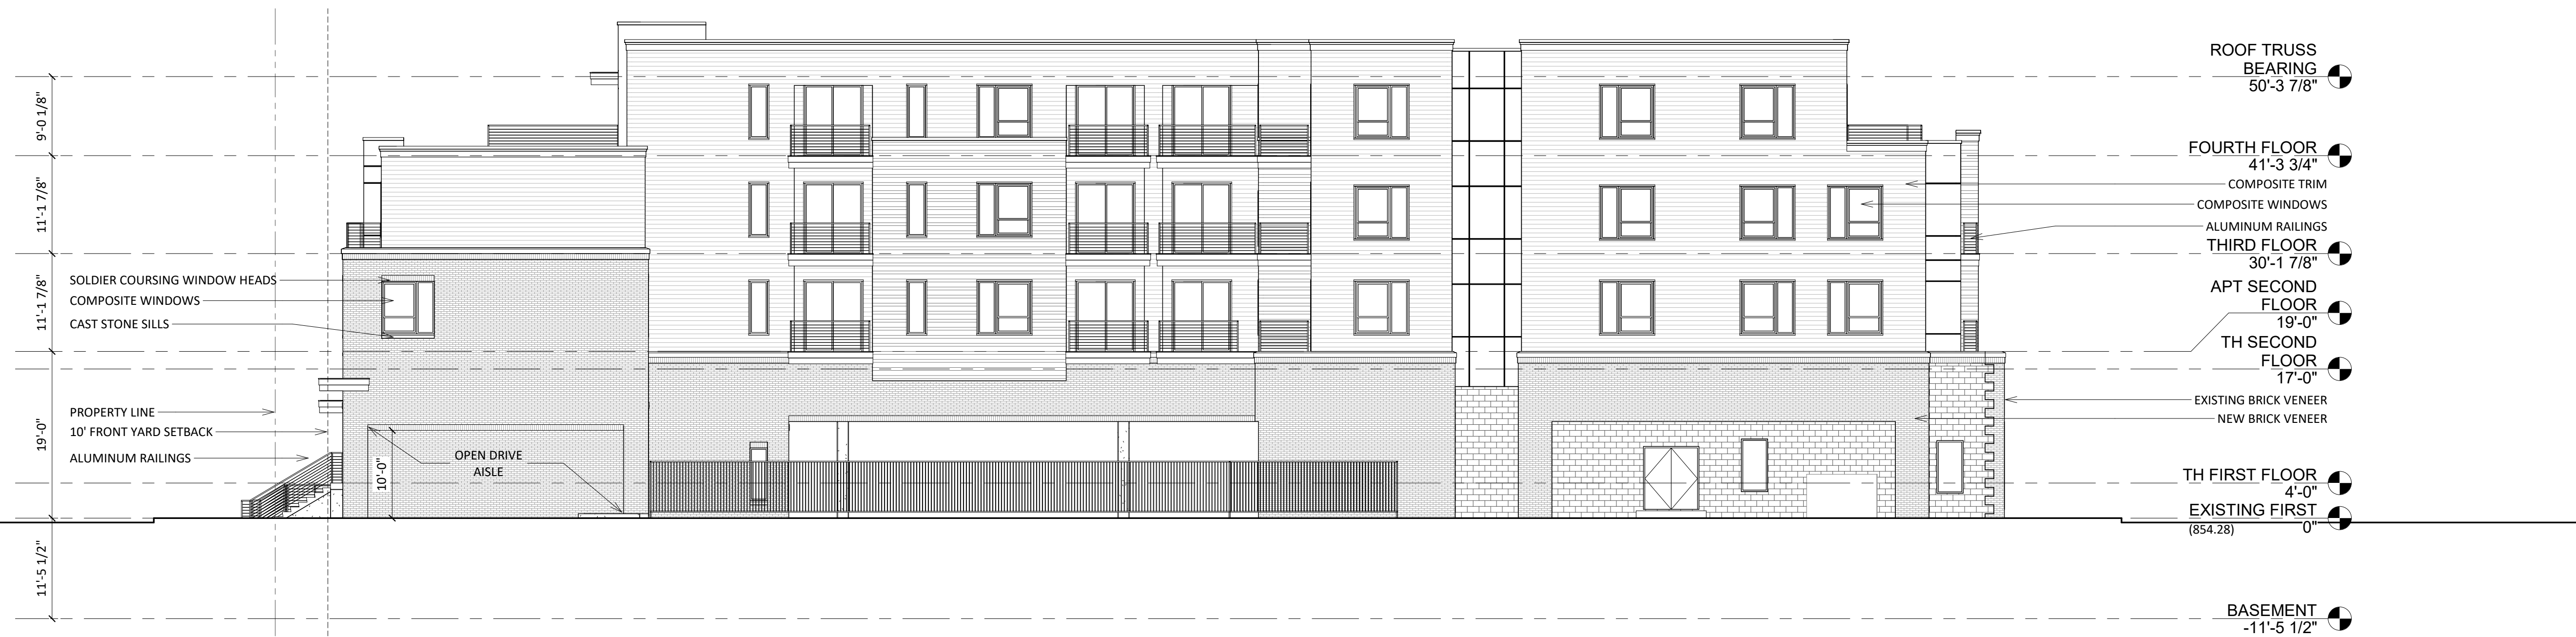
9'-0 1/8"
11'-1 7/8"
11'-1 7/8"
19'-0"
11'-5 1/2"

SOLDIER COURSING WINDOW HEADS
COMPOSITE WINDOWS
CAST STONE SILLS

PROPERTY LINE
10' FRONT YARD SETBACK
ALUMINUM RAILINGS

10'-0"

OPEN DRIVE AISLE

ROOF TRUSS BEARING
50'-3 7/8"

FOURTH FLOOR
41'-3 3/4"

COMPOSITE TRIM
COMPOSITE WINDOWS
ALUMINUM RAILINGS

THIRD FLOOR
30'-1 7/8"

APT SECOND FLOOR
19'-0"

TH SECOND FLOOR
17'-0"

EXISTING BRICK VENEER
NEW BRICK VENEER

TH FIRST FLOOR
4'-0"

EXISTING FIRST
(854.28)
0"

BASEMENT
-11'-5 1/2"